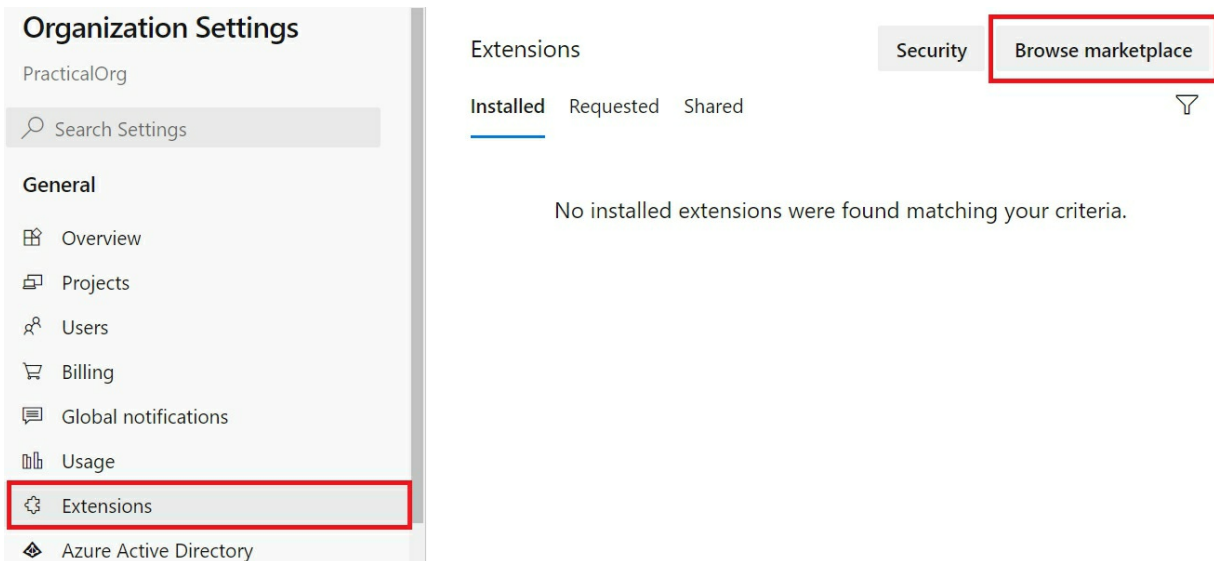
Organization Settings
PracticalOrg

Search Settings

General

Overview
Projects
Users
Billing
Global notifications
Usage
Extensions
Azure Active Directory

Extensions

Security
Browse marketplace

Installed Requested Shared

No installed extensions were found matching your criteria.